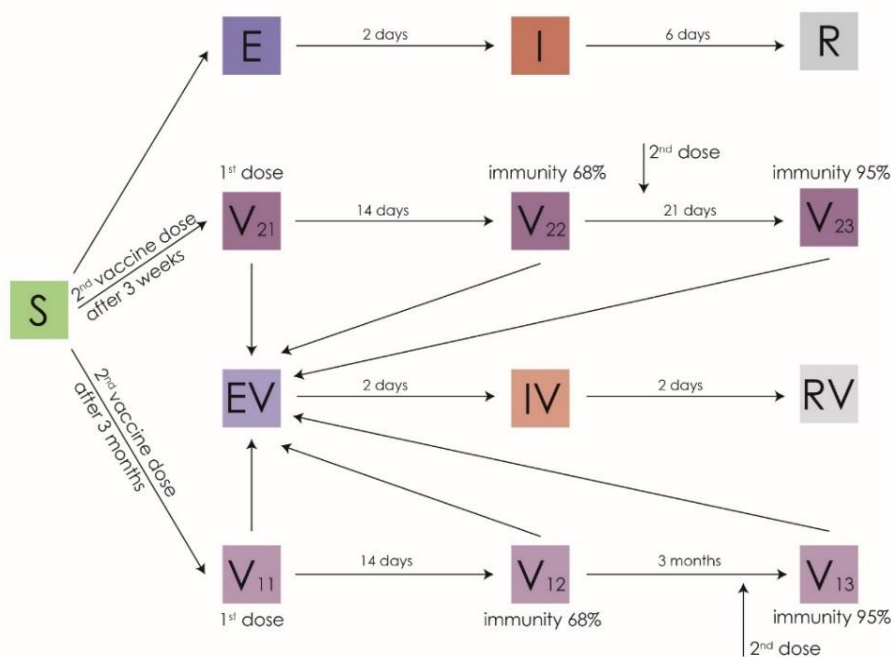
E

2 days

I

6 days

R

$2^{nd}$ dose

$1^{st}$ dose

immunity 68%

immunity 95%

$V_{21}$

14 days

$V_{22}$

21 days

$V_{23}$

S

$2^{nd}$ vaccine dose after 3 weeks

$2^{nd}$ vaccine dose after 3 months

EV

2 days

IV

2 days

RV

$V_{11}$

14 days

$V_{12}$

3 months

$V_{13}$

$1^{st}$ dose

immunity 68%

immunity 95%

$2^{nd}$ dose